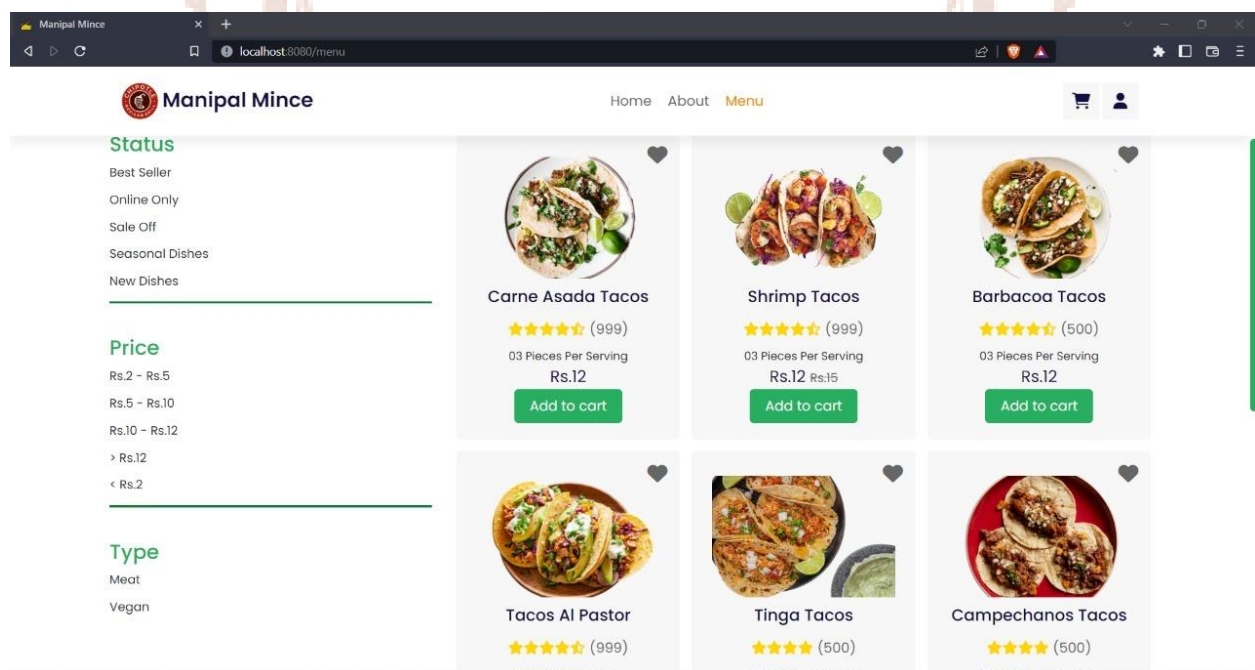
Manipal Mince ×  +

localhost:8080/menu

Manipal Mince

Home About Menu

Status
Best Seller
Online Only
Sale Off
Seasonal Dishes
New Dishes

Price
Rs.2 - Rs.5
Rs.5 - Rs.10
Rs.10 - Rs.12
> Rs.12
< Rs.2

Type
Meat
Vegan

Carne Asada Tacos
(999)
03 Pieces Per Serving
Rs.12
Add to cart

Shrimp Tacos
(999)
03 Pieces Per Serving
Rs.12 Rs.15
Add to cart

Barbacoa Tacos
(500)
03 Pieces Per Serving
Rs.12
Add to cart

Tacos Al Pastor
(999)

Tinga Tacos
(500)

Campechanos Tacos
(500)